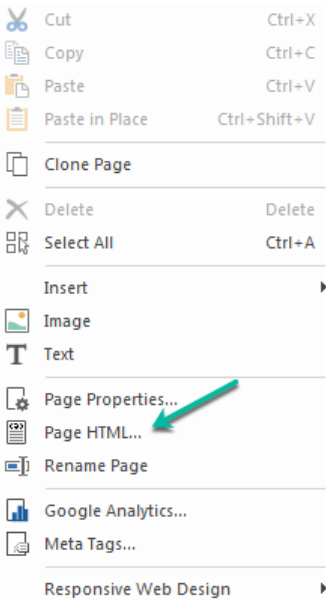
Cut Ctrl+X
Copy Ctrl+C
Paste Ctrl+V
Paste in Place Ctrl+Shift+V

Clone Page

Delete Delete
Select All Ctrl+A

Insert
Image
Text

Page Properties...
Page HTML...
Rename Page

Google Analytics...
Meta Tags...

Responsive Web Design